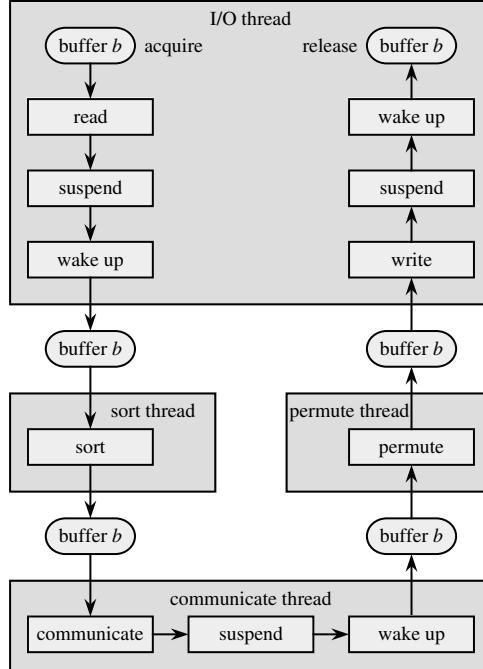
I/O thread

buffer $b$ acquire

release buffer $b$

read

wake up

suspend

suspend

wake up

write

buffer $b$

buffer $b$

sort thread

permute thread

sort

permute

buffer $b$

buffer $b$

communicate thread

communicate

suspend

wake up